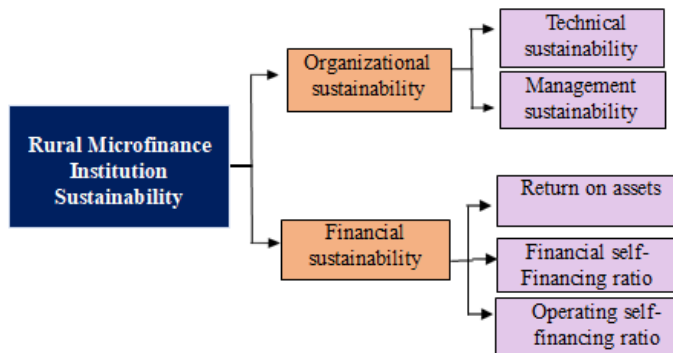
Rural Microfinance Institution Sustainability

Organizational sustainability

Technical sustainability

Management sustainability

Financial sustainability

Return on assets

Financial self-Financing ratio

Operating self-financing ratio